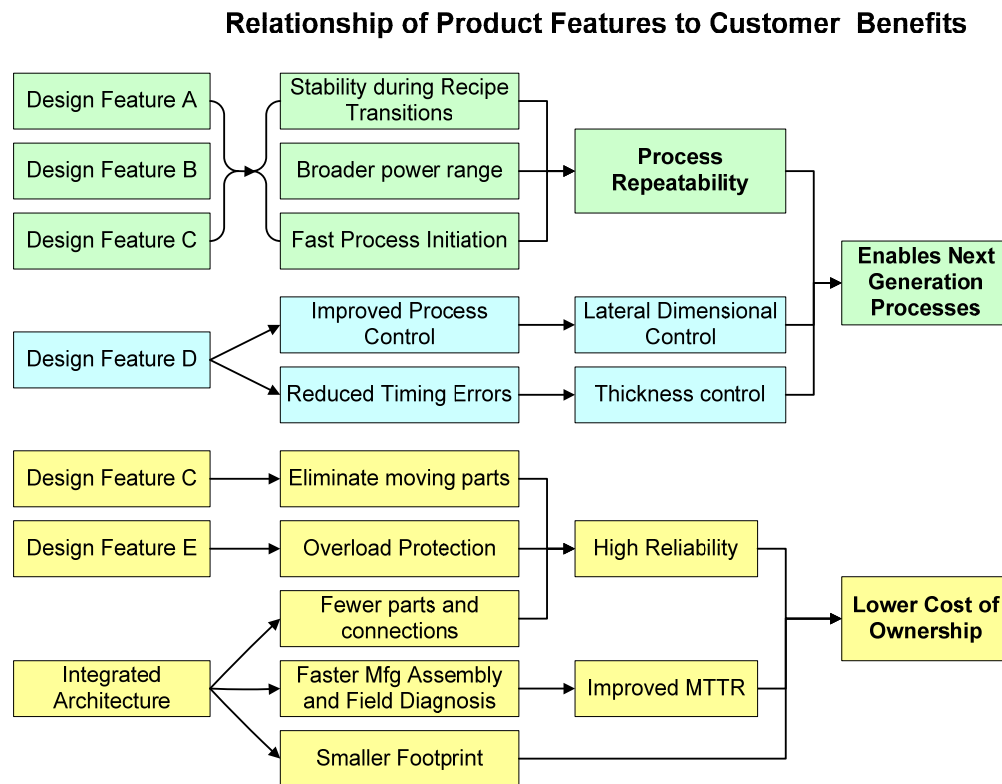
Relationship of Product Features to Customer Benefits

Design Feature A

Design Feature B

Design Feature C

Stability during Recipe Transitions

Broader power range

Fast Process Initiation

Process Repeatability

Enables Next Generation Processes

Design Feature D

Improved Process Control

Reduced Timing Errors

Lateral Dimensional Control

Thickness control

Design Feature C

Design Feature E

Eliminate moving parts

Overload Protection

Fewer parts and connections

High Reliability

Lower Cost of Ownership

Integrated Architecture

Faster Mfg Assembly and Field Diagnosis

Improved MTTR

Smaller Footprint